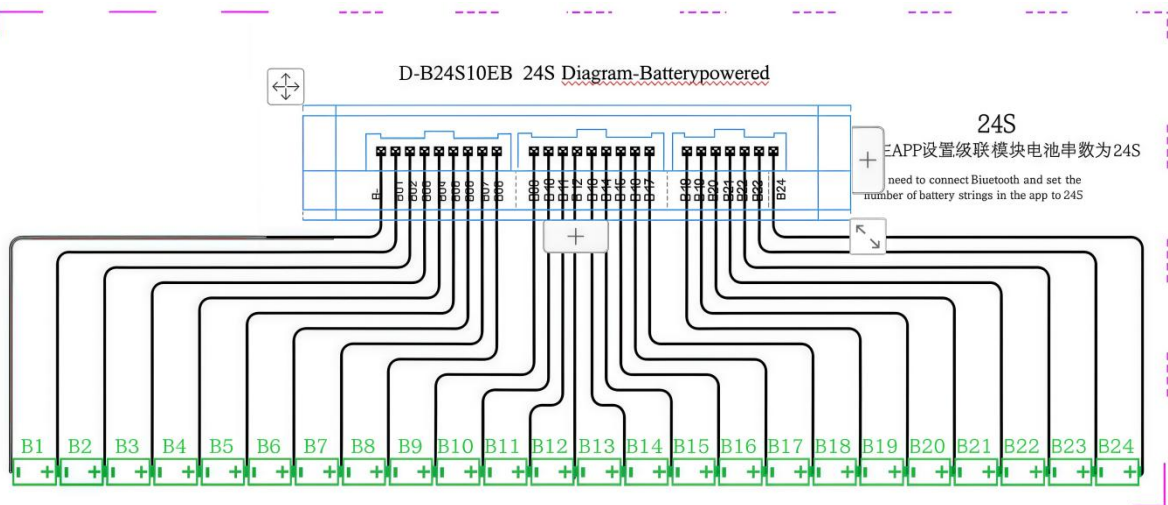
D-B24S10EB 24S Diagram-Batterypowered

24S

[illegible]EAPP设置级联模块电池串数为24S

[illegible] need to connect Biuetooth and set the number of battery strings in the app to 24S

B-
B01
B02
B03
B04
B05
B06
B07
B08
B09
B10
B11
B12
B13
B14
B15
B16
B17
B18
B19
B20
B21
B22
B23
B24

B1 B2 B3 B4 B5 B6 B7 B8 B9 B10 B11 B12 B13 B14 B15 B16 B17 B18 B19 B20 B21 B22 B23 B24